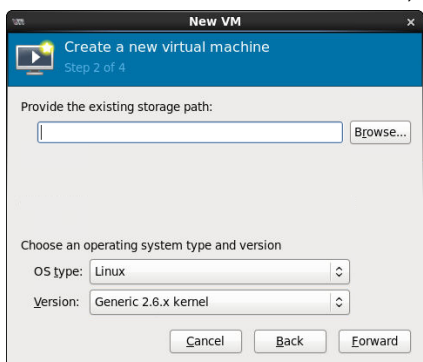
New VM

Create a new virtual machine
Step 2 of 4

Provide the existing storage path:

Browse...

Choose an operating system type and version

OS type: Linux

Version: Generic 2.6.x kernel

Cancel Back Forward